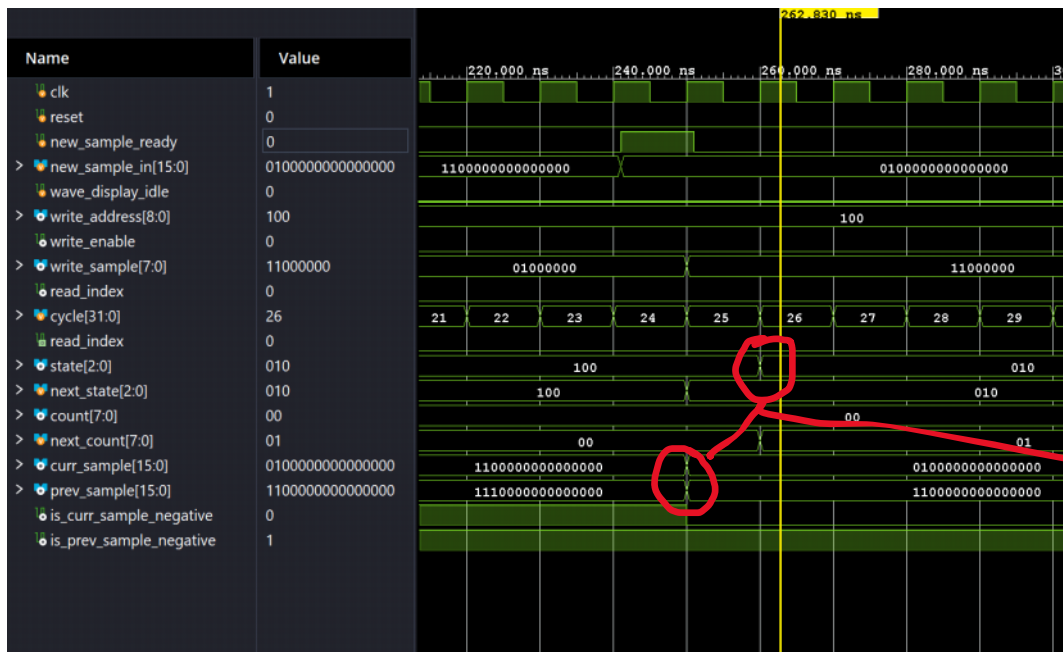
262.830 ns

| Name | Value |
|---|---|
| clk | 1 |
| reset | 0 |
| new_sample_ready | 0 |
| new_sample_in[15:0] | 0100000000000000 |
| wave_display_idle | 0 |
| write_address[8:0] | 100 |
| write_enable | 0 |
| write_sample[7:0] | 11000000 |
| read_index | 0 |
| cycle[31:0] | 26 |
| read_index | 0 |
| state[2:0] | 010 |
| next_state[2:0] | 010 |
| count[7:0] | 00 |
| next_count[7:0] | 01 |
| curr_sample[15:0] | 0100000000000000 |
| prev_sample[15:0] | 1100000000000000 |
| is_curr_sample_negative | 0 |
| is_prev_sample_negative | 1 |

220.000 ns 240.000 ns 260.000 ns 280.000 ns 3

1100000000000000 0100000000000000
100
01000000 11000000
21 22 23 24 25 26 27 28 29
100 010
100 010
00
00 01
1100000000000000 0100000000000000
1110000000000000 1100000000000000